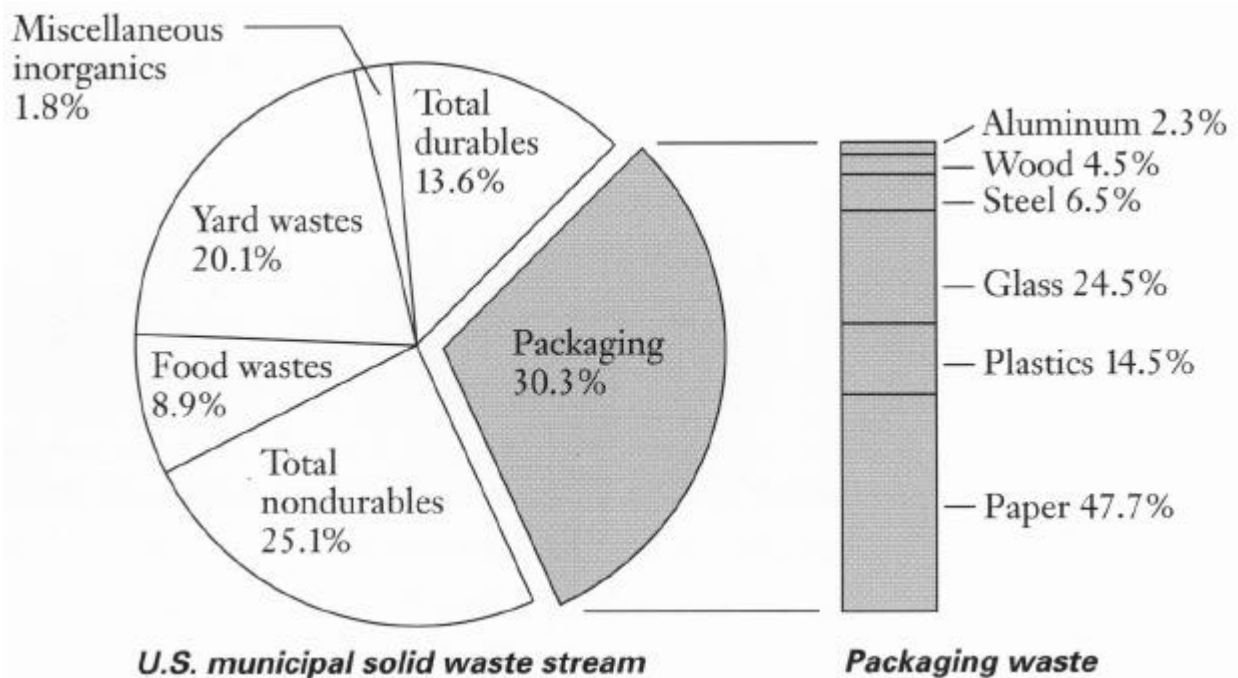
Miscellaneous inorganics 1.8%

Total durables 13.6%

Yard wastes 20.1%

Food wastes 8.9%

Total nondurables 25.1%

Packaging 30.3%

Aluminum 2.3%

Wood 4.5%

Steel 6.5%

Glass 24.5%

Plastics 14.5%

Paper 47.7%

U.S. municipal solid waste stream

Packaging waste